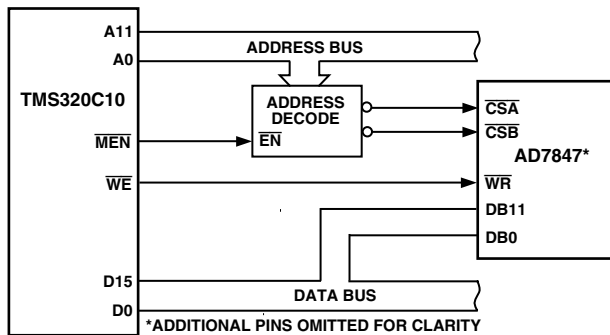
A11
A0
ADDRESS BUS
TMS320C10
ADDRESS DECODE
$\overline{EN}$
$\overline{MEN}$
$\overline{WE}$
$\overline{CSA}$
$\overline{CSB}$
AD7847*
$\overline{WR}$
DB11
DB0
D15
D0
DATA BUS
*ADDITIONAL PINS OMITTED FOR CLARITY